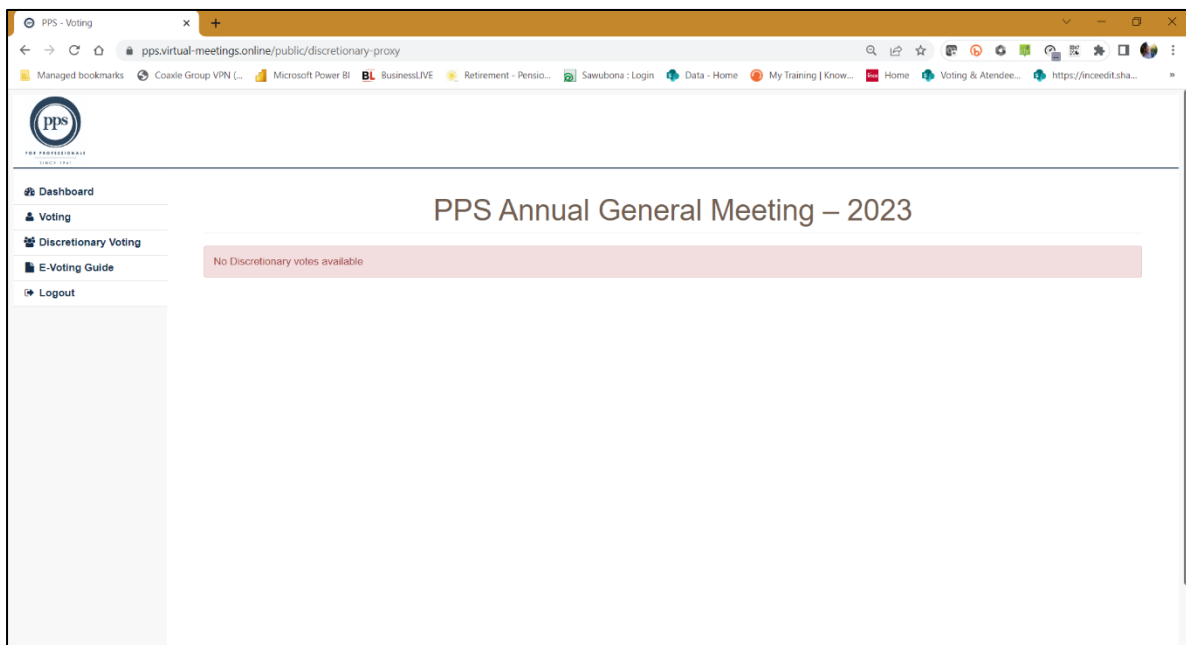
PPS - Voting

pps.virtual-meetings.online/public/discretionary-proxy

Managed bookmarks Coaxle Group VPN (... Microsoft Power BI BusinessLIVE Retirement - Pensio... Sawubona : Login Data - Home My Training | Know... Home Voting & Atendee... https://inceedit.sha...

pps
FOR PROFESSIONALS
SINCE 1941

Dashboard
Voting
Discretionary Voting
E-Voting Guide
Logout

PPS Annual General Meeting – 2023

No Discretionary votes available